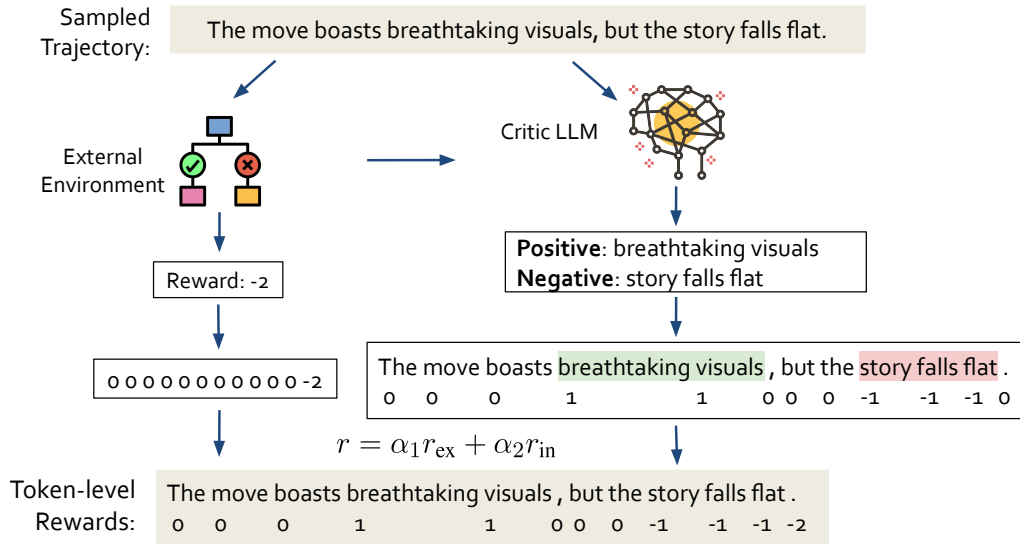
Sampled Trajectory:

The move boasts breathtaking visuals, but the story falls flat.

External Environment

Critic LLM

Reward: -2

**Positive**: breathtaking visuals
**Negative**: story falls flat

0 0 0 0 0 0 0 0 0 0 0 -2

The move boasts breathtaking visuals , but the story falls flat .
0 0 0 1 1 0 0 0 -1 -1 -1 0

$r = \alpha_1 r_{\text{ex}} + \alpha_2 r_{\text{in}}$

Token-level Rewards:

The move boasts breathtaking visuals , but the story falls flat .
0 0 0 1 1 0 0 0 -1 -1 -1 -2